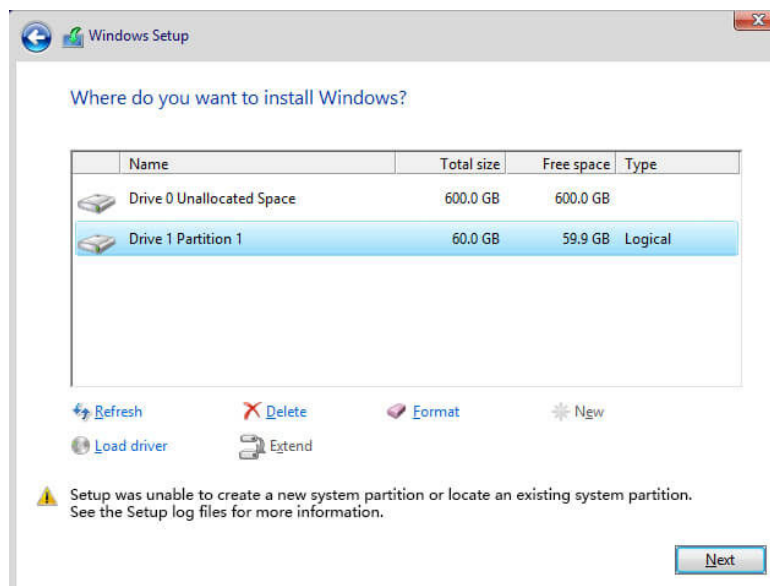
Windows Setup

Where do you want to install Windows?

| | Name | Total size | Free space | Type |
|---|---|---|---|---|
| | Drive 0 Unallocated Space | 600.0 GB | 600.0 GB | |
| | Drive 1 Partition 1 | 60.0 GB | 59.9 GB | Logical |

Refresh
Delete
Format
New
Load driver
Extend

Setup was unable to create a new system partition or locate an existing system partition. See the Setup log files for more information.

Next